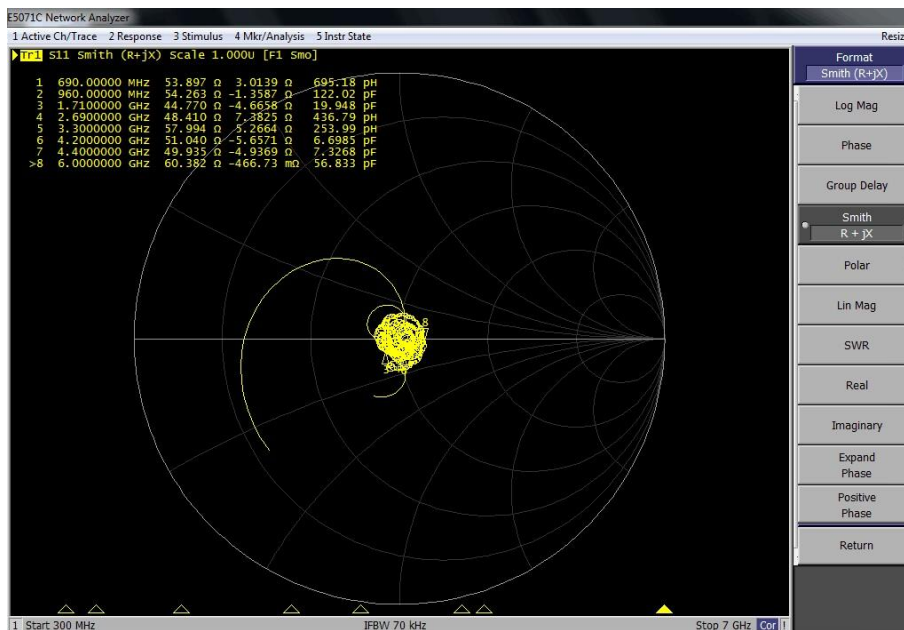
E5071C Network Analyzer

1 Active Ch/Trace 2 Response 3 Stimulus 4 Mkr/Analysis 5 Instr State

Resiz

Tr1 S11 Smith (R+jX) Scale 1.000U [F1 Smo]

| | | | | |
|---|---|---|---|---|
| 1 | 690.00000 MHz | 53.897 Ω | 3.0139 Ω | 695.18 pH |
| 2 | 960.00000 MHz | 54.263 Ω | -1.3587 Ω | 122.02 pF |
| 3 | 1.7100000 GHz | 44.770 Ω | -4.6658 Ω | 19.948 pF |
| 4 | 2.6900000 GHz | 48.410 Ω | 7.3825 Ω | 436.79 pH |
| 5 | 3.3000000 GHz | 57.994 Ω | 5.2664 Ω | 253.99 pH |
| 6 | 4.2000000 GHz | 51.040 Ω | -5.6571 Ω | 6.6985 pF |
| 7 | 4.4000000 GHz | 49.935 Ω | -4.9369 Ω | 7.3268 pF |
| >8 | 6.0000000 GHz | 60.382 Ω | -466.73 mΩ | 56.833 pF |

8

Format
Smith (R+jX)

Log Mag

Phase

Group Delay

Smith
R + jX

Polar

Lin Mag

SWR

Real

Imaginary

Expand
Phase

Positive
Phase

Return

1 Start 300 MHz

IFBW 70 kHz

Stop 7 GHz Cor !